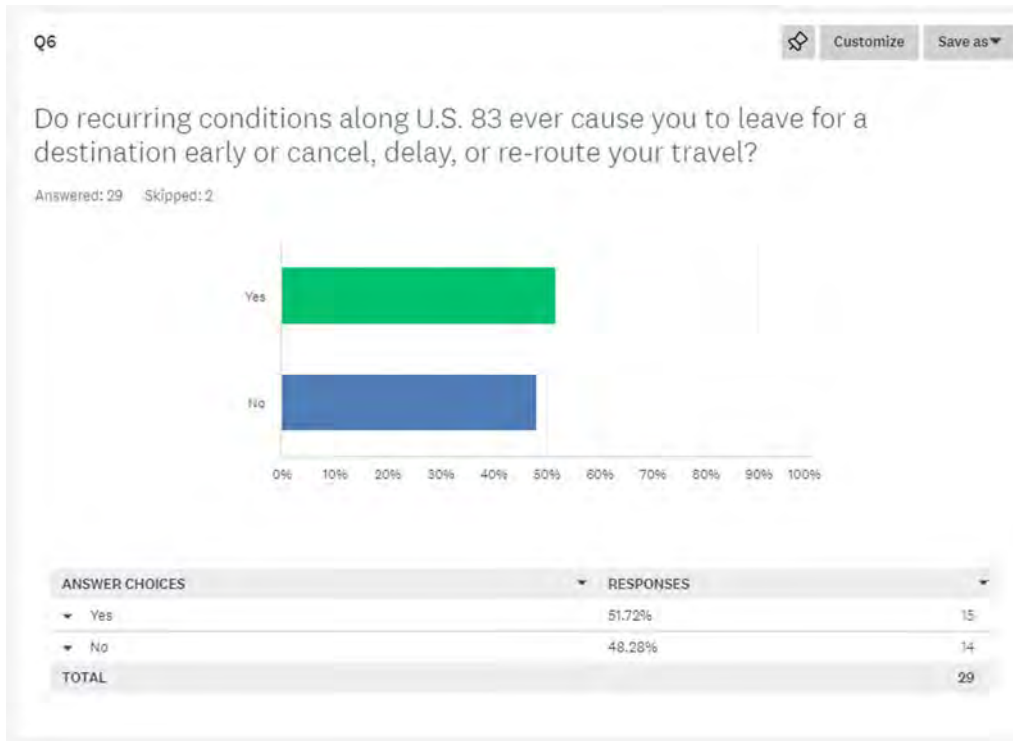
Q6

Customize Save as

Do recurring conditions along U.S. 83 ever cause you to leave for a destination early or cancel, delay, or re-route your travel?

Answered: 29 Skipped: 2

Yes

No

0% 10% 20% 30% 40% 50% 60% 70% 80% 90% 100%

| ANSWER CHOICES | RESPONSES | |
|---|---|---|
| Yes | 51.72% | 15 |
| No | 48.28% | 14 |
| TOTAL | | 29 |